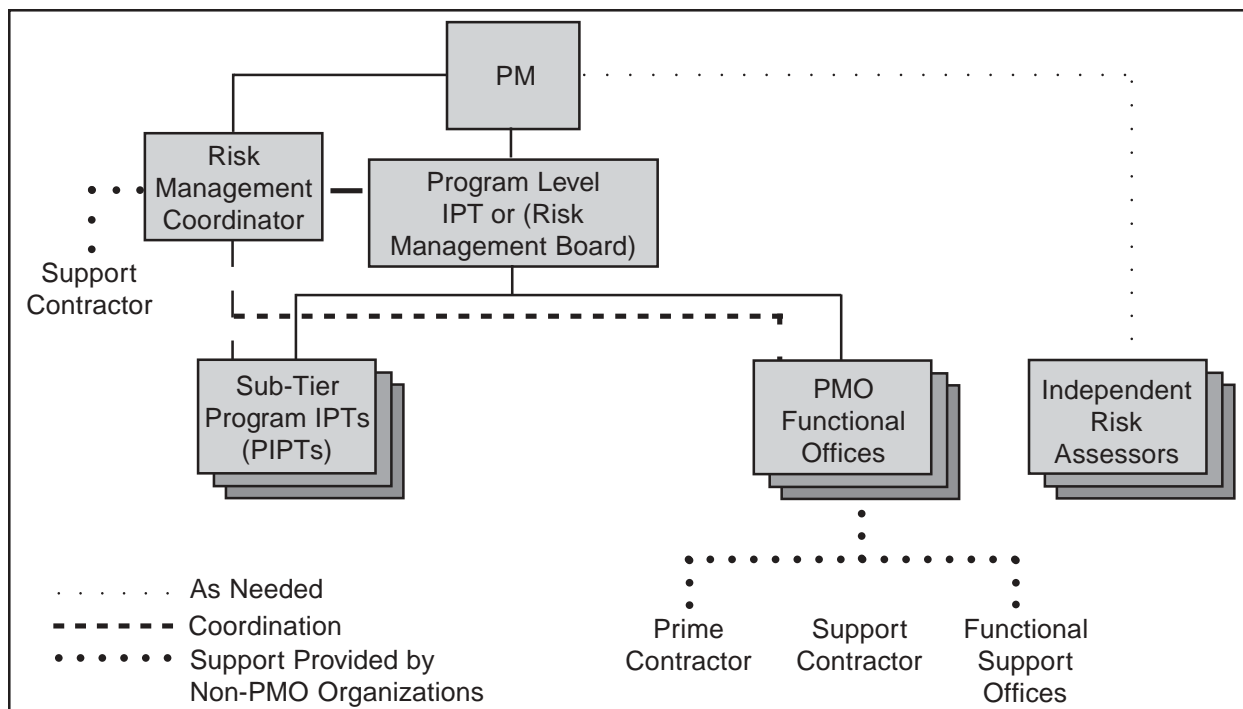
PM

Risk Management Coordinator

Program Level IPT or (Risk Management Board)

Support Contractor

Sub-Tier Program IPTs (PIPTs)

PMO Functional Offices

Independent Risk Assessors

Prime Contractor

Support Contractor

Functional Support Offices

As Needed

Coordination

Support Provided by Non-PMO Organizations